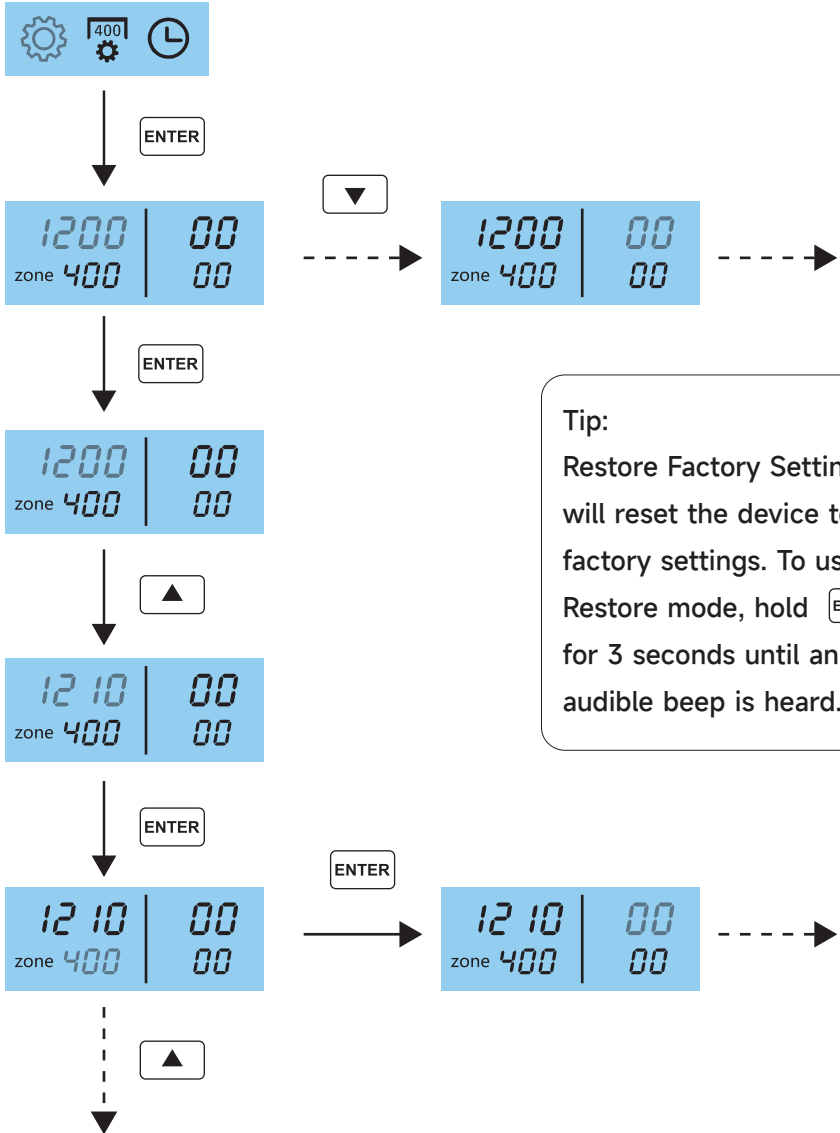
400

ENTER

1200 00
zone 400 00

1200 00
zone 400 00

ENTER

1200 00
zone 400 00

1210 00
zone 400 00

ENTER

1210 00
zone 400 00

ENTER

1210 00
zone 400 00

Tip:
Restore Factory Settin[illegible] will reset the device t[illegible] factory settings. To us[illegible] Restore mode, hold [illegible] for 3 seconds until an audible beep is heard.